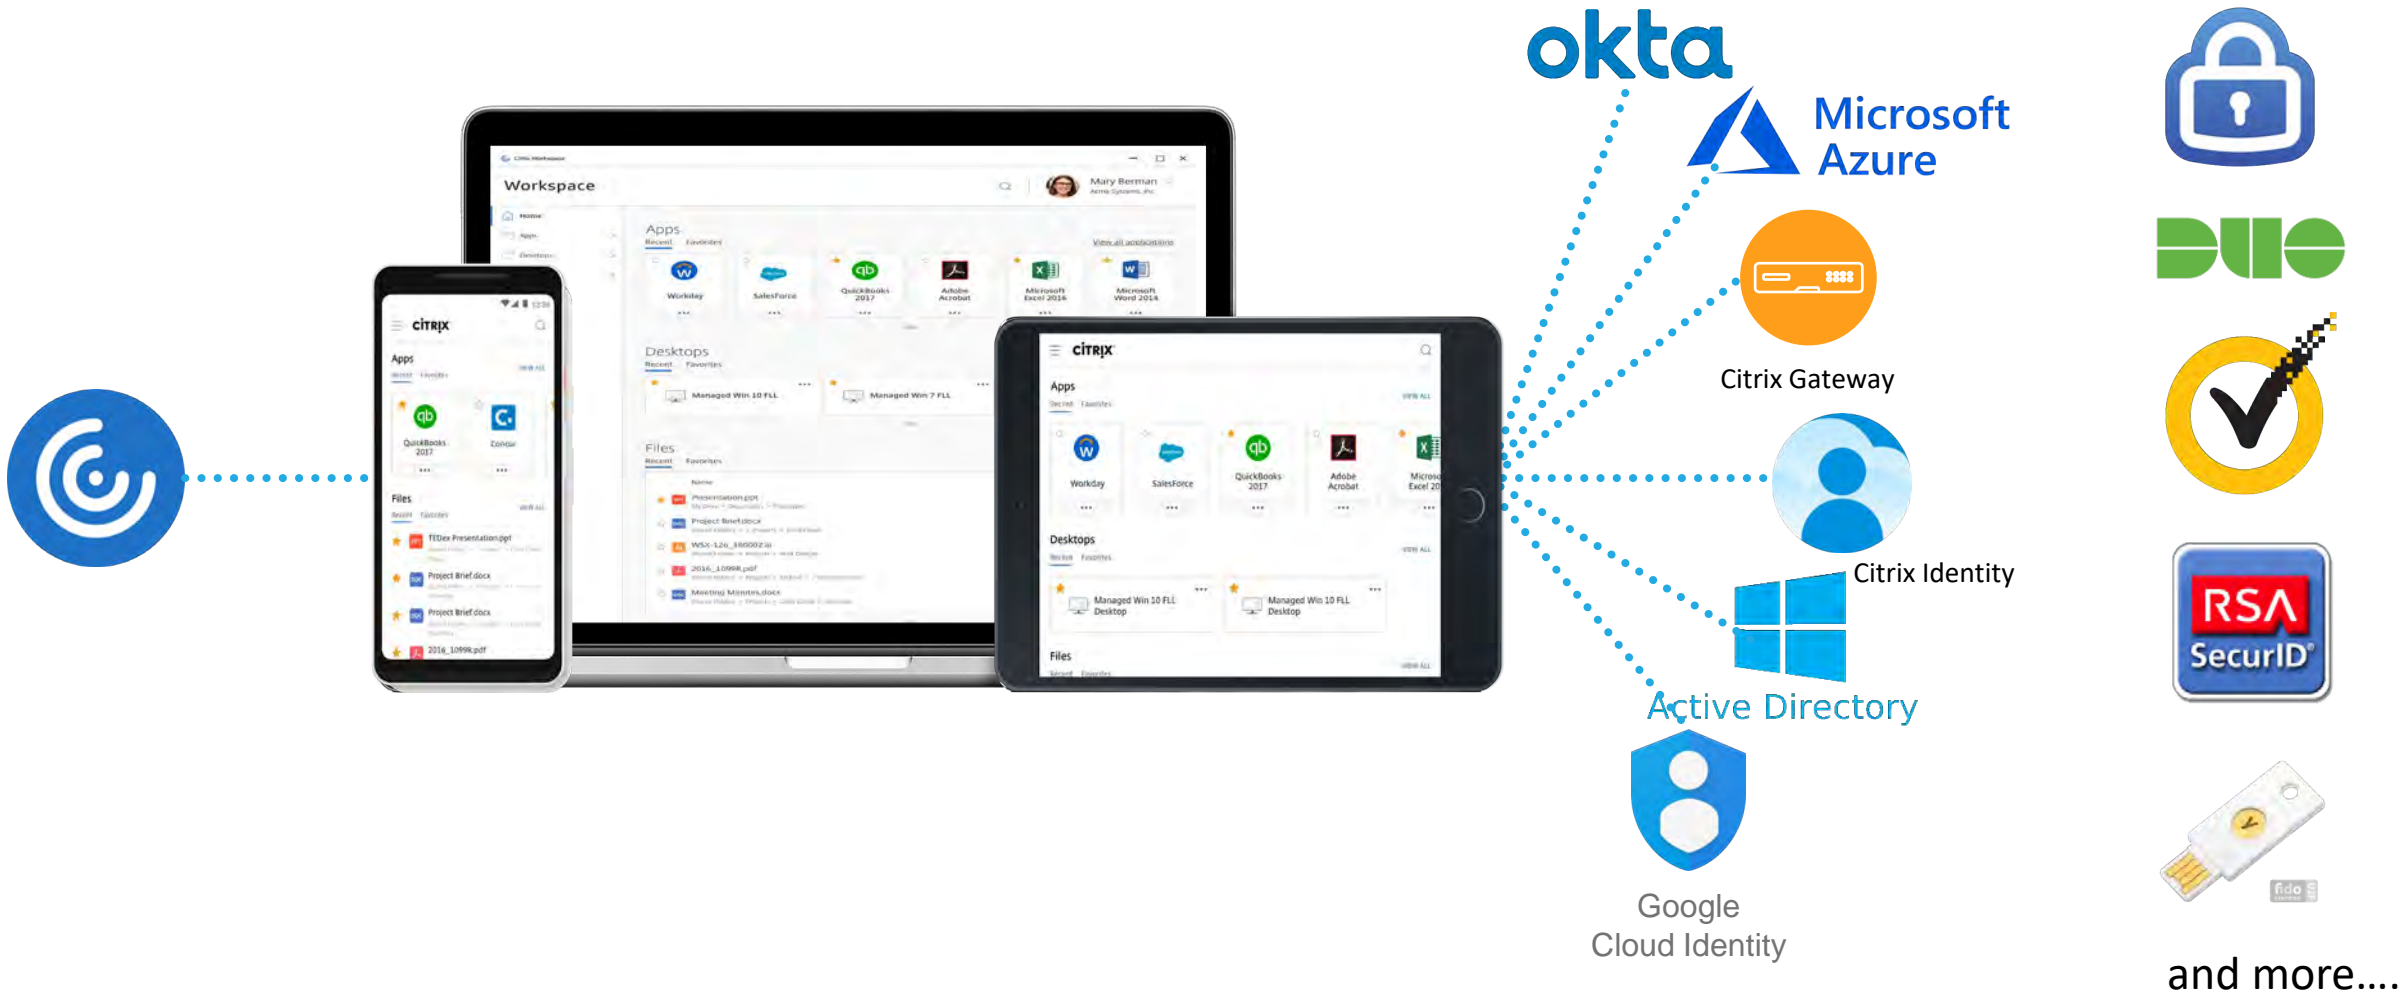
Workspace

Mary Berman

Apps

Recent Favorites

Workday

SalesForce

QuickBooks 2017

Adobe Acrobat

Microsoft Excel 2016

Microsoft Word 2016

Desktops

Managed Win 10 FLL

Managed Win 7 FLL

Files

Presentation.ppt

Project Brief.docx

WSX-126_3860023

2016_1099R.pdf

Meeting Minutes.docx

CITRIX

Apps

QuickBooks 2017

Concur

Files

TEDex Presentation.ppt

Project Brief.docx

Project Brief.docx

2016_1099R.pdf

CITRIX

Apps

Workday

SalesForce

QuickBooks 2017

Adobe Acrobat

Desktops

Managed Win 10 FLL Desktop

Managed Win 10 FLL Desktop

Files

okta

Microsoft Azure

Citrix Gateway

Citrix Identity

Active Directory

Google Cloud Identity

DUO

RSA SecurID

fido

and more....